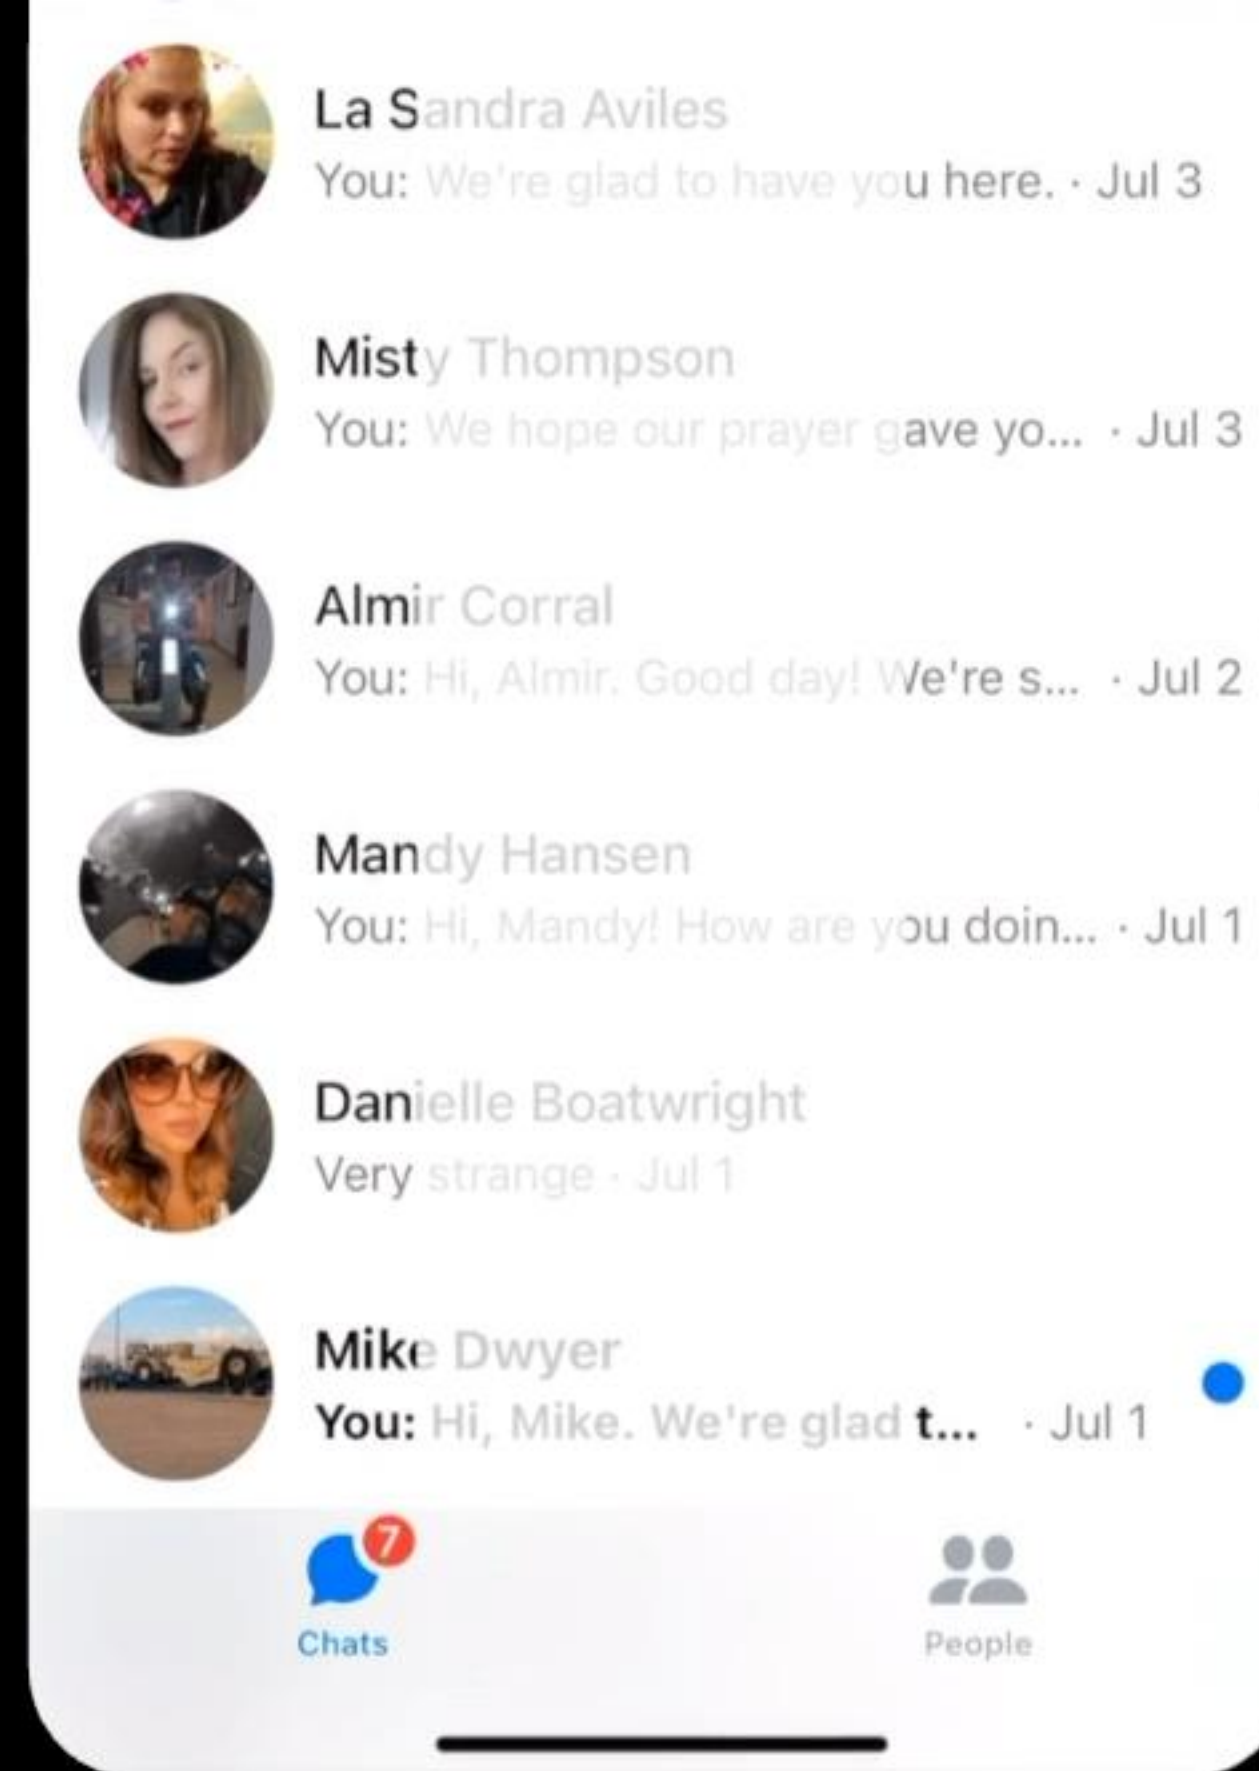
La Sandra Aviles
You: We're glad to have you here. · Jul 3

Misty Thompson
You: We hope our prayer gave yo... · Jul 3

Almir Corral
You: Hi, Almir. Good day! We're s... · Jul 2

Mandy Hansen
You: Hi, Mandy! How are you doin... · Jul 1

Danielle Boatwright
Very strange · Jul 1

Mike Dwyer
You: Hi, Mike. We're glad t... · Jul 1

7
Chats
People